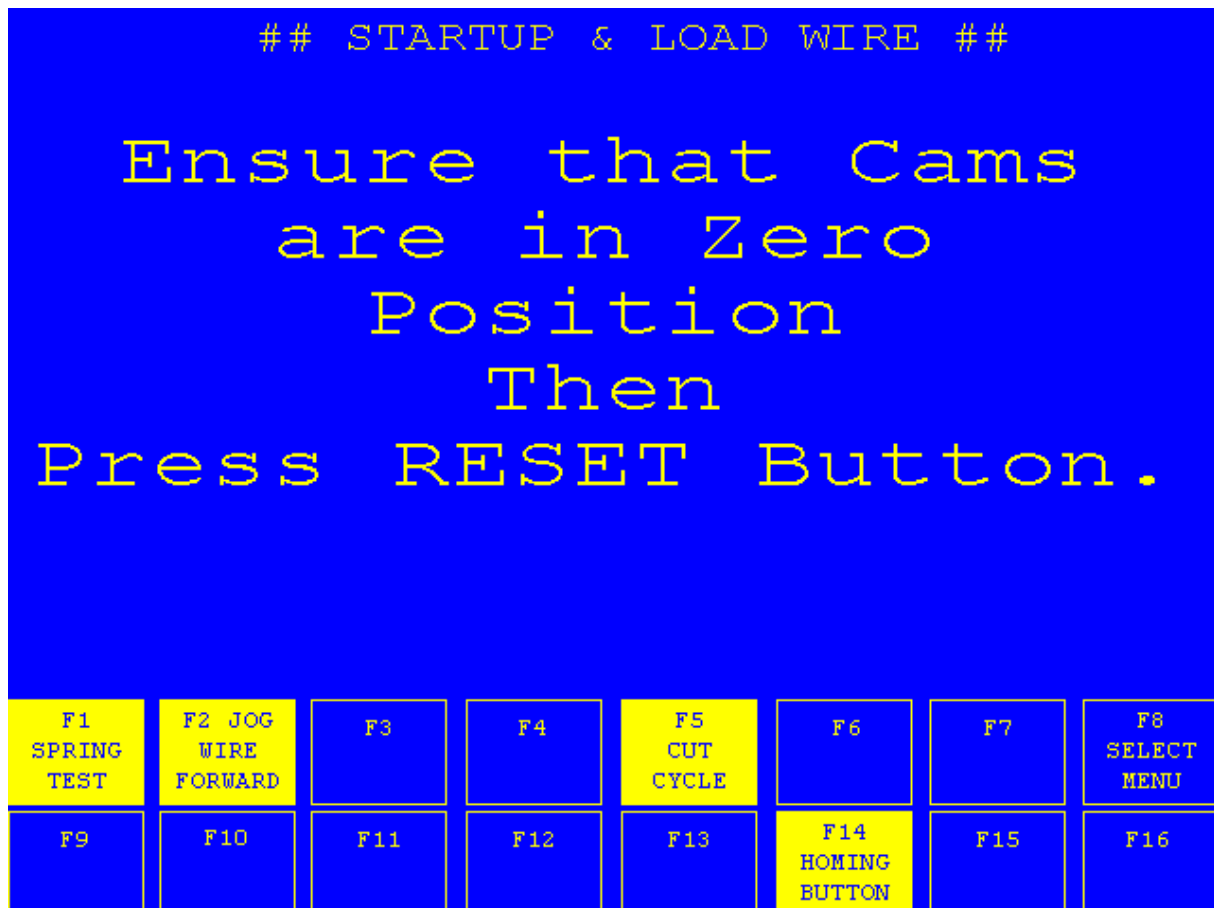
## STARTUP & LOAD WIRE ##

Ensure that Cams are in Zero Position Then Press RESET Button.

| F1 SPRING TEST | F2 JOG WIRE FORWARD | F3 | F4 | F5 CUT CYCLE | F6 | F7 | F8 SELECT MENU |
|---|---|---|---|---|---|---|---|
| F9 | F10 | F11 | F12 | F13 | F14 HOMING BUTTON | F15 | F16 |